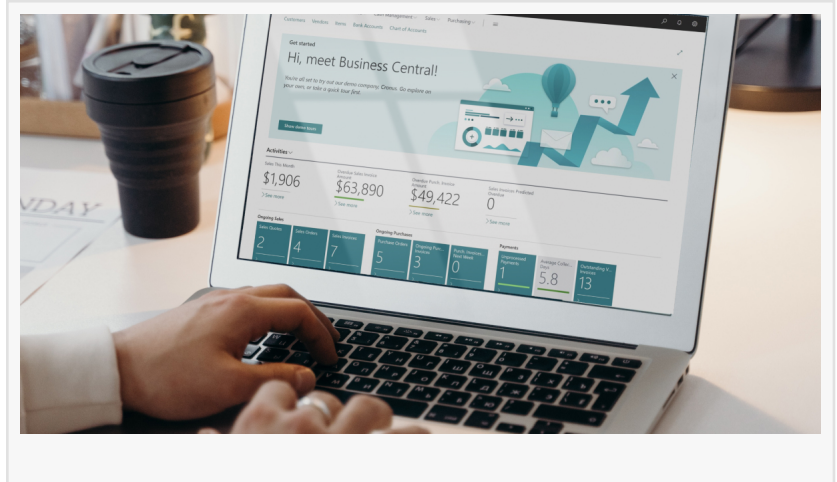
Customers Vendors Items Bank Accounts Chart of Accounts

Cash Management Sales Purchasing

Get started

Hi, meet Business Central!

You're all set to try out our demo company Cronus. Go explore on your own, or take a quick tour first.

Show demo tour

NDAY

Activities

Sales This Month

$1,906

Overdue Sales Invoice Amount

$63,890

Overdue Purch. Invoice Amount

$49,422

Sales Invoices Predicted Overdue

0

See more

See more

See more

See more

Ongoing Sales

Sales Quotes

2

Sales Orders

4

Sales Invoices

7

Ongoing Purchases

Purchase Orders

5

Ongoing Purc. Invoices

3

Purch. Invoices Next Week

0

Payments

Unprocessed Payments

1

Average Collec. Days

5.8

Outstanding V. Invoices

13